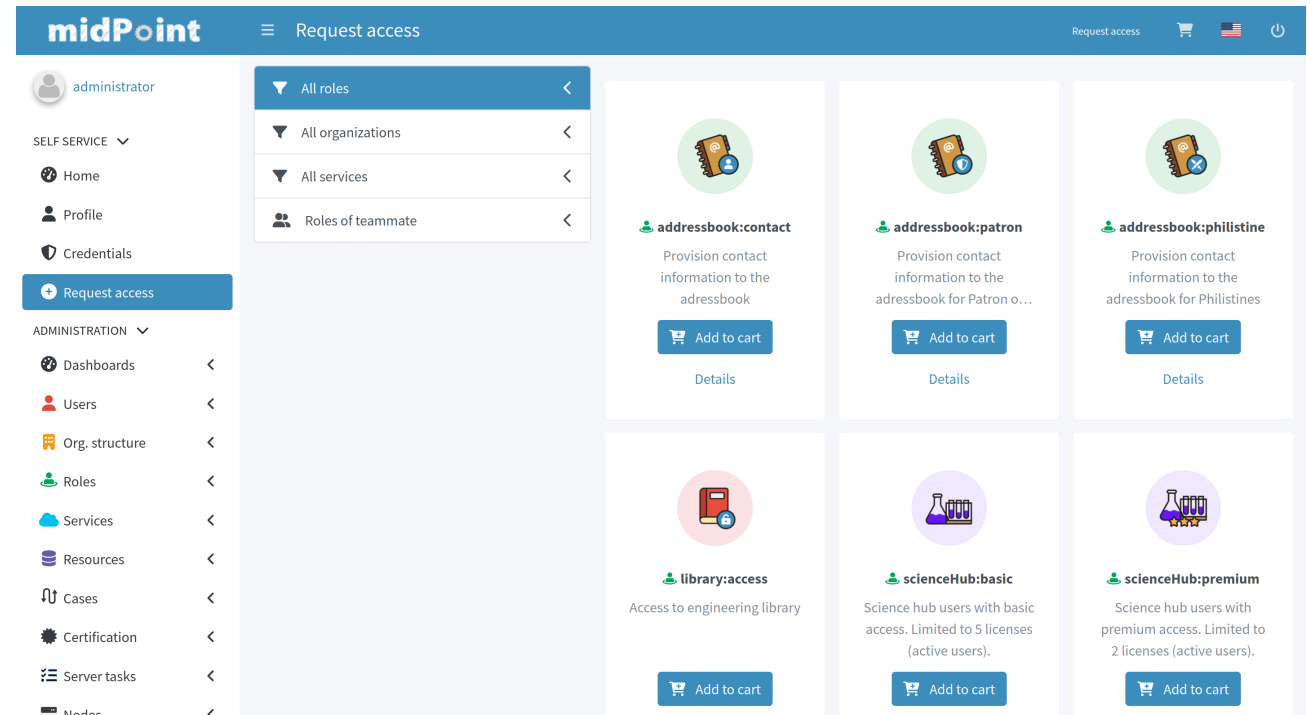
midPoint

Request access

Request access

administrator

SELF SERVICE

Home

Profile

Credentials

Request access

ADMINISTRATION

Dashboards

Users

Org. structure

Roles

Services

Resources

Cases

Certification

Server tasks

Nodes

All roles

All organizations

All services

Roles of teammate

addressbook:contact

Provision contact information to the adressbook

Add to cart

Details

addressbook:patron

Provision contact information to the adressbook for Patron o…

Add to cart

Details

addressbook:philistine

Provision contact information to the adressbook for Philistines

Add to cart

Details

library:access

Access to engineering library

Add to cart

scienceHub:basic

Science hub users with basic access. Limited to 5 licenses (active users).

Add to cart

scienceHub:premium

Science hub users with premium access. Limited to 2 licenses (active users).

Add to cart